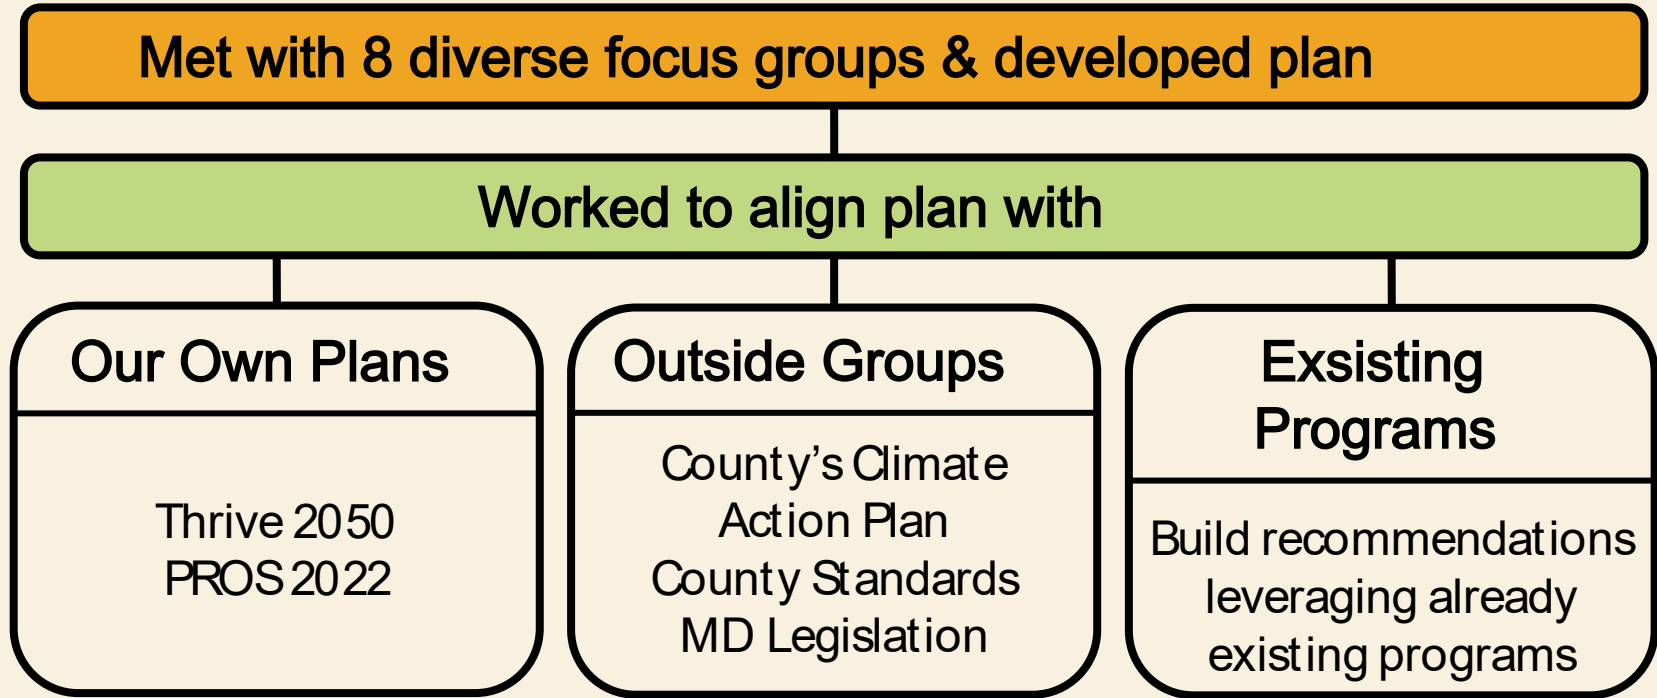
Met with 8 diverse focus groups & developed plan

Worked to align plan with

Our Own Plans

Thrive 2050
PROS 2022

Outside Groups

County's Climate Action Plan
County Standards
MD Legislation

Exsisting Programs

Build recommendations leveraging already existing programs